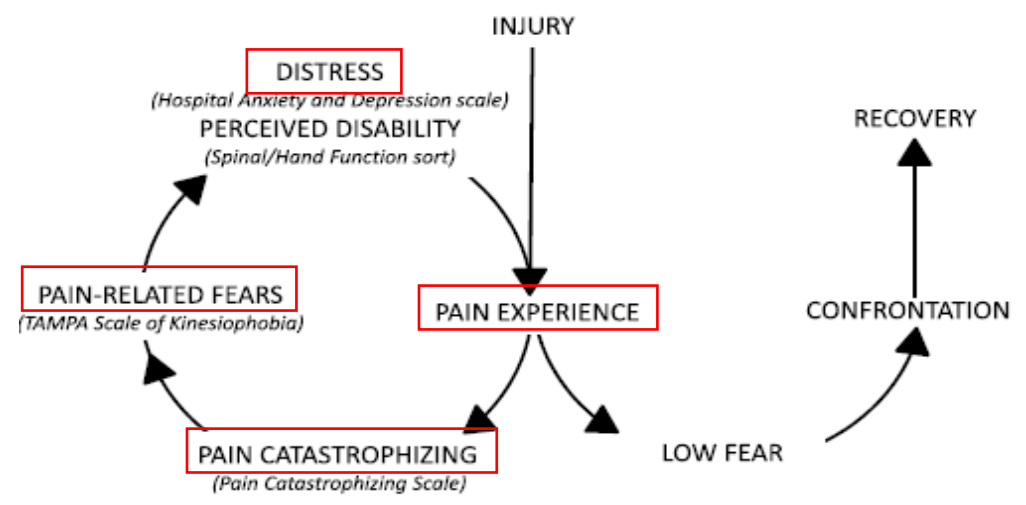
INJURY

DISTRESS
(Hospital Anxiety and Depression scale)
PERCEIVED DISABILITY
(Spinal/Hand Function sort)

RECOVERY

PAIN-RELATED FEARS
(TAMPA Scale of Kinesiophobia)

PAIN EXPERIENCE

CONFRONTATION

PAIN CATASTROPHIZING
(Pain Catastrophizing Scale)

LOW FEAR